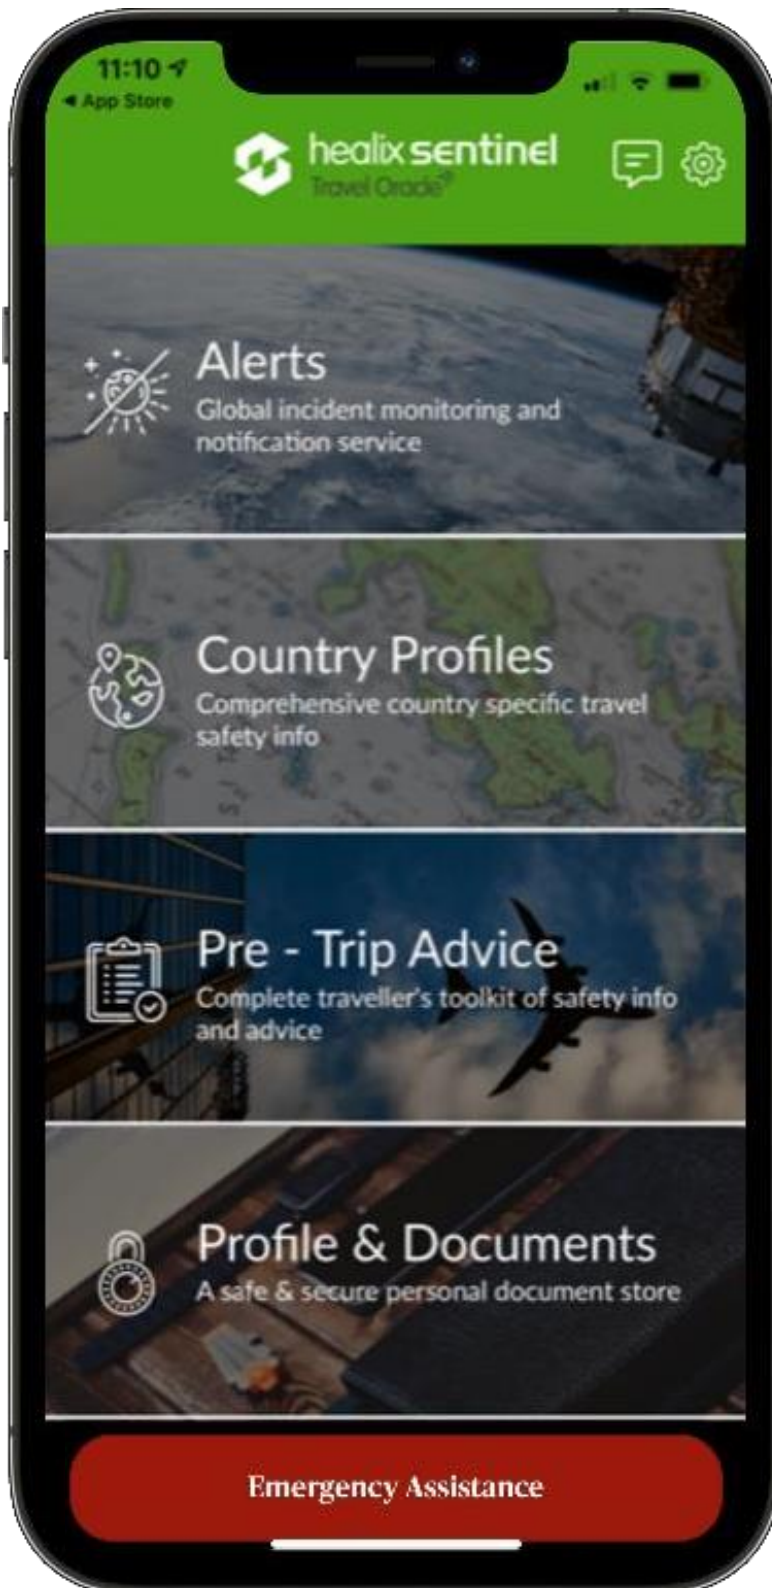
11:10

◂ App Store

healix sentinel
Travel Oracle®

Alerts
Global incident monitoring and notification service

Country Profiles
Comprehensive country specific travel safety info

Pre - Trip Advice
Complete traveller's toolkit of safety info and advice

Profile & Documents
A safe & secure personal document store

Emergency Assistance